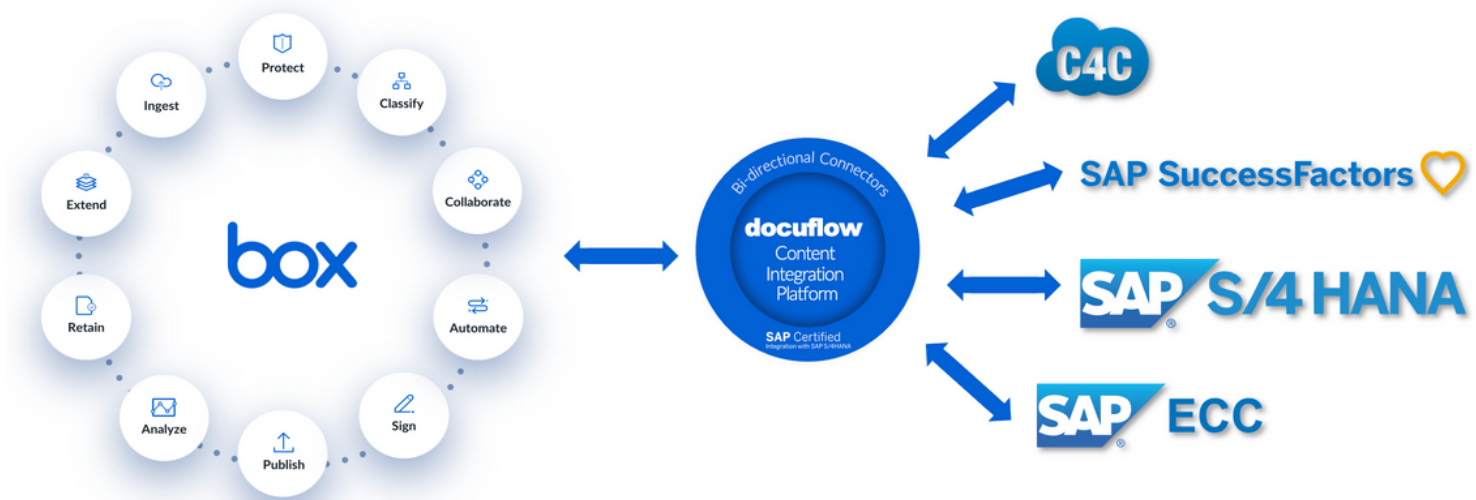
Protect
Classify
Collaborate
Automate
Sign
Publish
Analyze
Retain
Extend
Ingest

box

Bi-directional Connectors
docuflow
Content Integration Platform
SAP Certified
Integration with SAP S/4HANA

C4C
SAP SuccessFactors
SAP S/4 HANA
SAP ECC